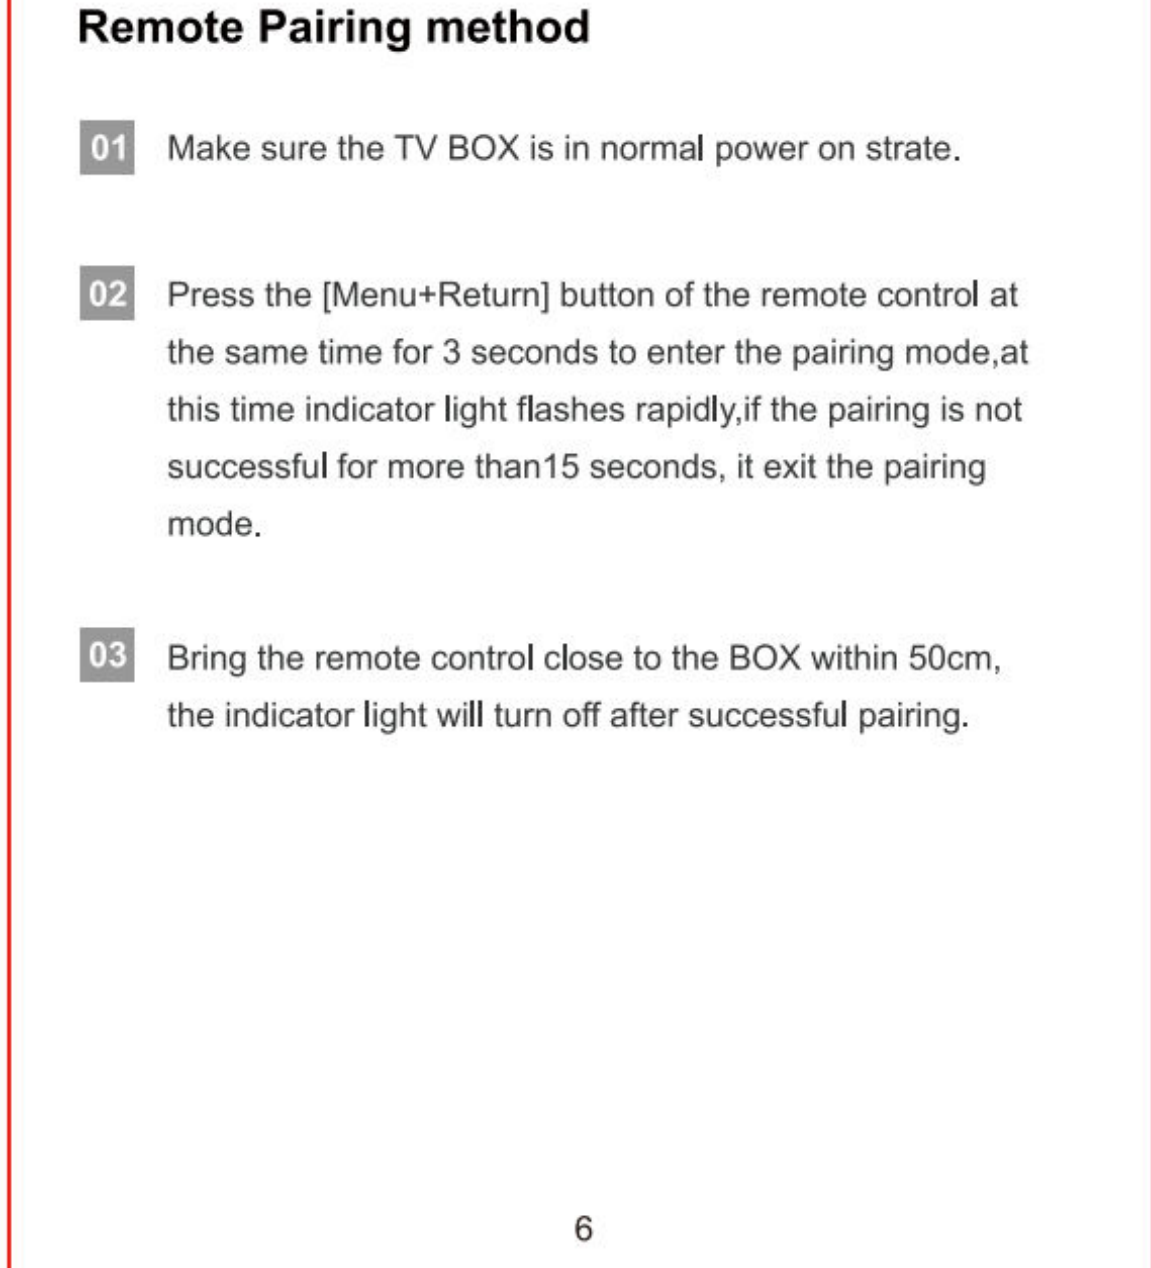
Remote Pairing method

01 Make sure the TV BOX is in normal power on strate.

02 Press the [Menu+Return] button of the remote control at the same time for 3 seconds to enter the pairing mode,at this time indicator light flashes rapidly,if the pairing is not successful for more than15 seconds, it exit the pairing mode.

03 Bring the remote control close to the BOX within 50cm, the indicator light will turn off after successful pairing.

6